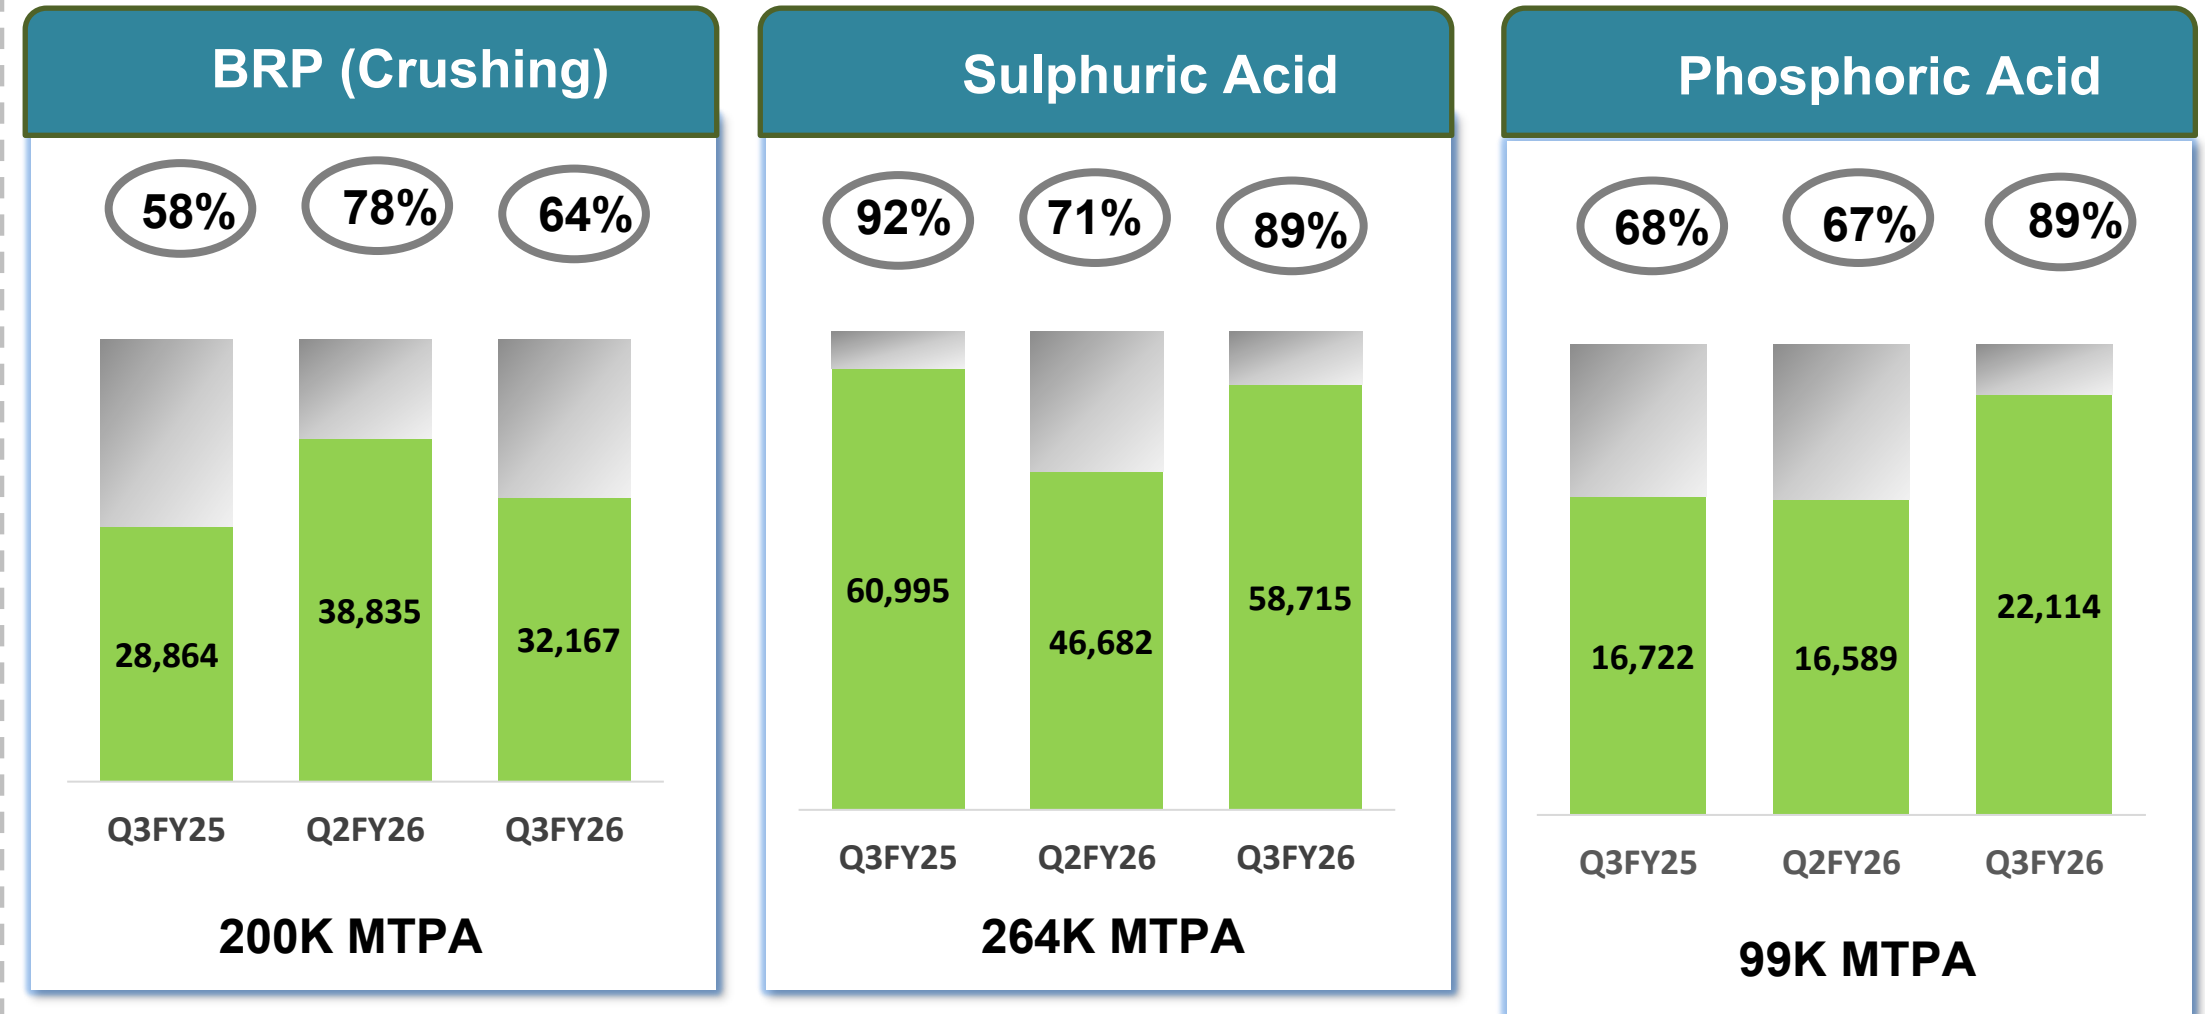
BRP (Crushing)

58%
78%
64%

28,864
38,835
32,167

Q3FY25
Q2FY26
Q3FY26

200K MTPA

Sulphuric Acid

92%
71%
89%

60,995
46,682
58,715

Q3FY25
Q2FY26
Q3FY26

264K MTPA

Phosphoric Acid

68%
67%
89%

16,722
16,589
22,114

Q3FY25
Q2FY26
Q3FY26

99K MTPA